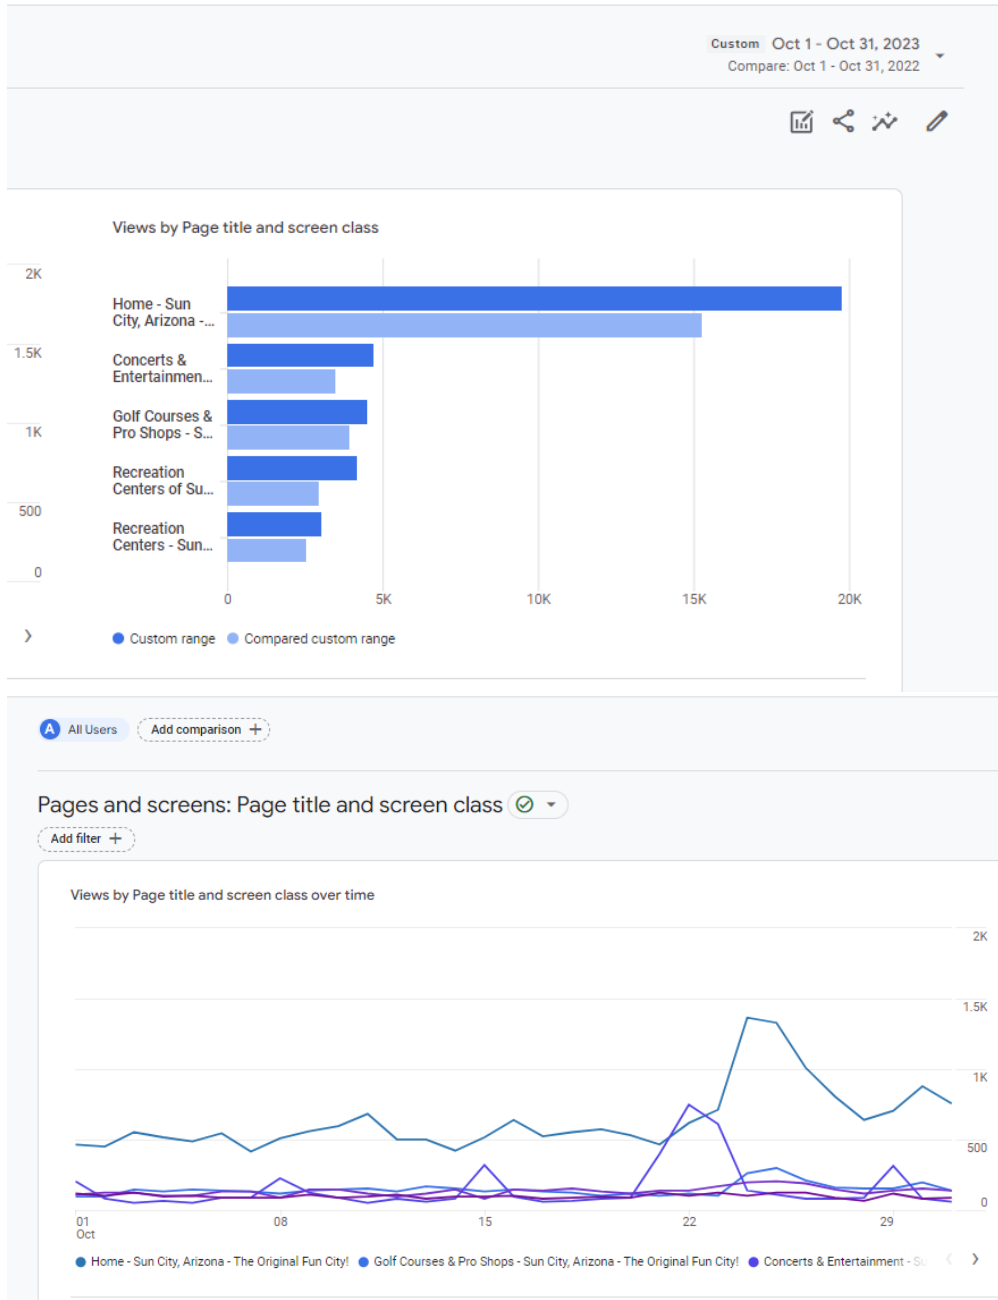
Custom Oct 1 - Oct 31, 2023
Compare: Oct 1 - Oct 31, 2022

Views by Page title and screen class

2K
1.5K
1K
500
0

Home - Sun City, Arizona -...
Concerts & Entertainmen...
Golf Courses & Pro Shops - S...
Recreation Centers of Su...
Recreation Centers - Sun...

0 5K 10K 15K 20K

Custom range Compared custom range

A All Users Add comparison +

Pages and screens: Page title and screen class

Add filter +

Views by Page title and screen class over time

2K
1.5K
1K
500
0

01 Oct 08 15 22 29

Home - Sun City, Arizona - The Original Fun City! Golf Courses & Pro Shops - Sun City, Arizona - The Original Fun City! Concerts & Entertainment - Su